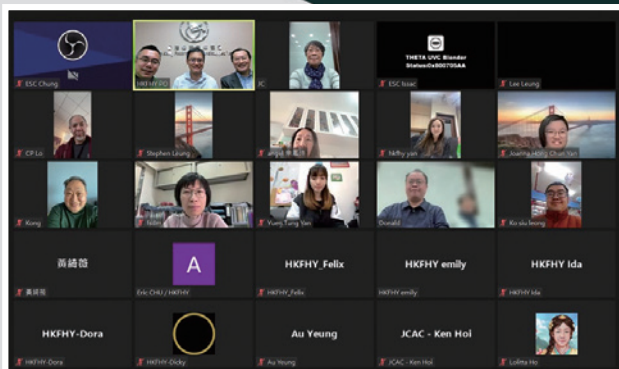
ESC Chung

HKFHY PO

JC

THETA UVC Blender
Station0x800735AA

ESC Isaac

Lee Leung

CP Lo

Stephen Leung

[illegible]

hkfhy yan

Joanna Hong Chun Yan

Kong

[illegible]

Yuen Tung Yan

Donald

Ko siu leong

黃綺薇

黃綺薇

A

Eric CHU / HKFHY

HKFHY_Felix

HKFHY_Felix

HKFHY emily

HKFHY emily

HKFHY Ida

HKFHY Ida

HKFHY-Dora

HKFHY-Dora

HKFHY-Dicky

Au Yeung

Au Yeung

JCAC - Ken Hoi

JCAC - Ken Hoi

Lolita Ho